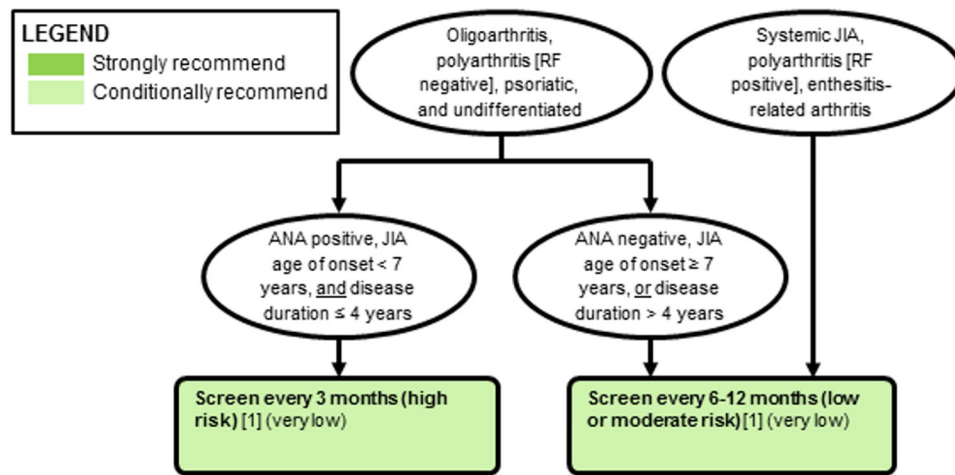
LEGEND
Strongly recommend
Conditionally recommend

Oligoarthritis, polyarthritis [RF negative], psoriatic, and undifferentiated

Systemic JIA, polyarthritis [RF positive], enthesitis-related arthritis

ANA positive, JIA age of onset < 7 years, and disease duration ≤ 4 years

ANA negative, JIA age of onset ≥ 7 years, or disease duration > 4 years

Screen every 3 months (high risk) [1] (very low)

Screen every 6-12 months (low or moderate risk) [1] (very low)